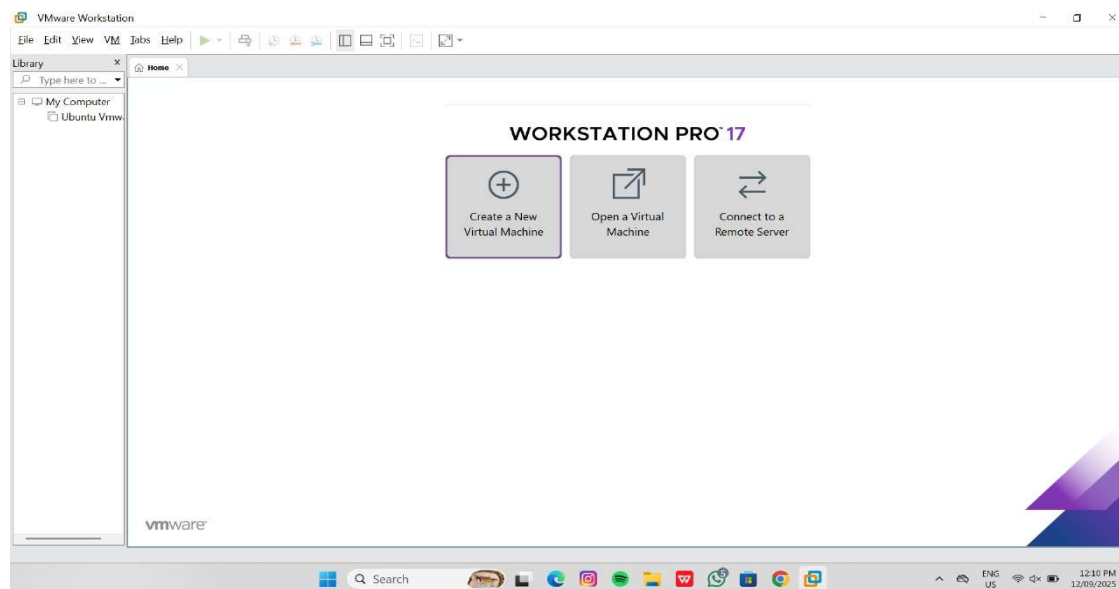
VMware Workstation

File Edit View VM Tabs Help

Library ×

Type here to ...

My Computer
Ubuntu Vmw

Home ×

WORKSTATION PRO™ 17

Create a New Virtual Machine

Open a Virtual Machine

Connect to a Remote Server

vmware

Search

ENG US

12:10 PM 12/09/2025